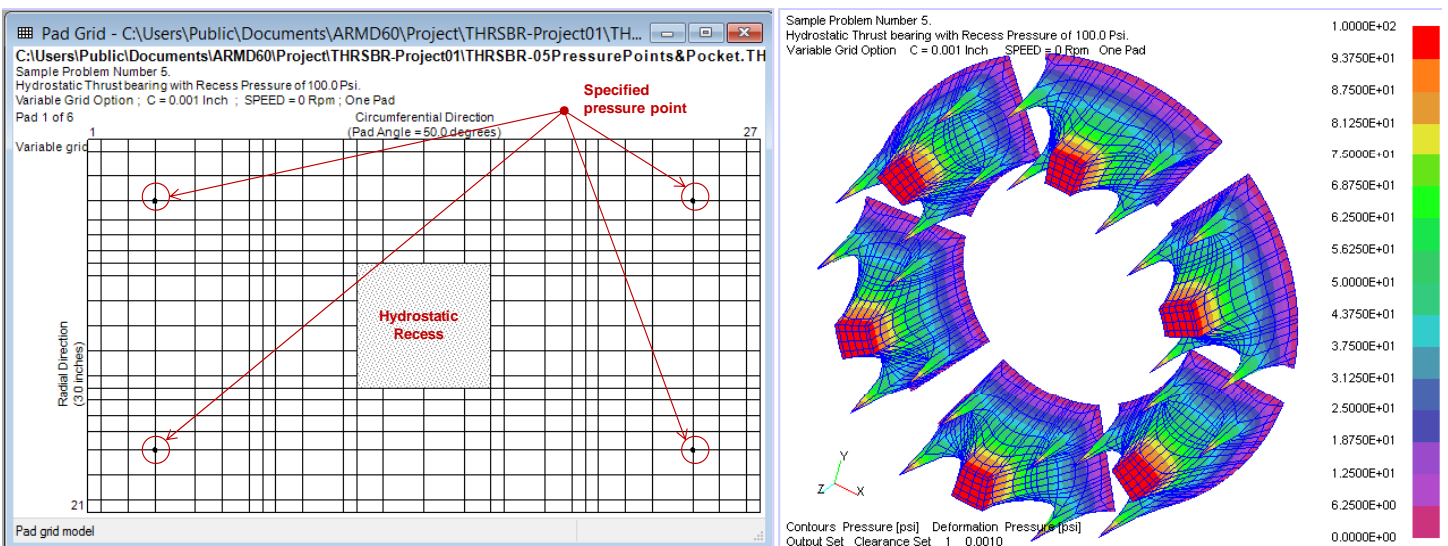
Pad Grid - C:\Users\Public\Documents\ARMD60\Project\THRSBR-Project01\TH...

C:\Users\Public\Documents\ARMD60\Project\THRSBR-Project01\THRSBR-05PressurePoints&Pocket.TH
Sample Problem Number 5.
Hydrostatic Thrust bearing with Recess Pressure of 100.0 Psi.
Variable Grid Option ; C = 0.001 Inch ; SPEED = 0 Rpm ; One Pad
Pad 1 of 6

Specified pressure point

Circumferential Direction
(Pad Angle = 50.0 degrees)
1
27
Variable grid

Hydrostatic Recess

Radial Direction
(3.0 inches)

21

Pad grid model

Sample Problem Number 5.
Hydrostatic Thrust bearing with Recess Pressure of 100.0 Psi.
Variable Grid Option C = 0.001 Inch SPEED = 0 Rpm One Pad

1.0000E+02
9.3750E+01
8.7500E+01
8.1250E+01
7.5000E+01
6.8750E+01
6.2500E+01
5.6250E+01
5.0000E+01
4.3750E+01
3.7500E+01
3.1250E+01
2.5000E+01
1.8750E+01
1.2500E+01
6.2500E+00
0.0000E+00

Y
Z X

Contours Pressure [psi] Deformation Pressure [psi]
Output Set Clearance Set 1 0.0010